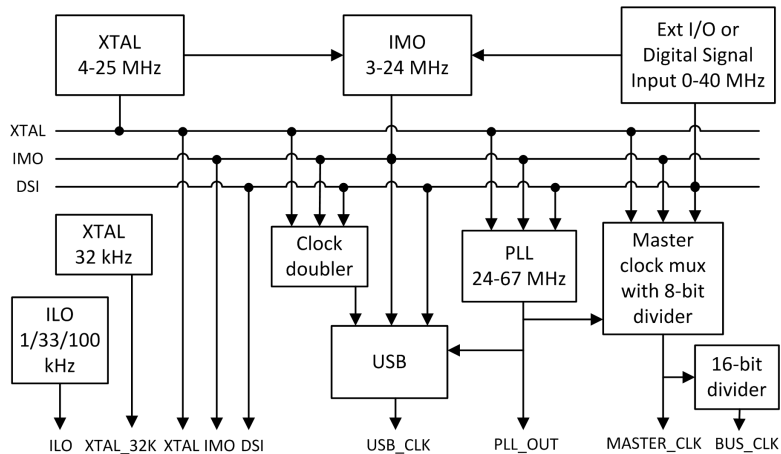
XTAL
4-25 MHz

IMO
3-24 MHz

Ext I/O or
Digital Signal
Input 0-40 MHz

XTAL
IMO
DSI

XTAL
32 kHz

Clock
doubler

PLL
24-67 MHz

Master
clock mux
with 8-bit
divider

ILO
1/33/100
kHz

USB

16-bit
divider

ILO XTAL_32K XTAL IMO DSI USB_CLK PLL_OUT MASTER_CLK BUS_CLK